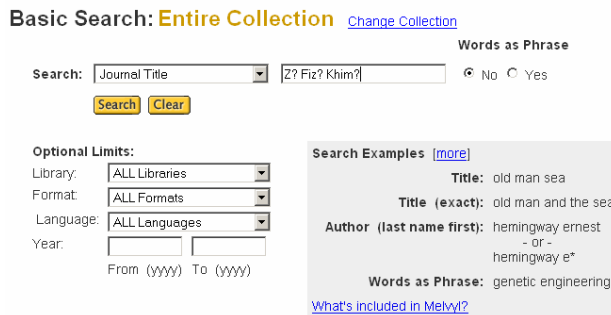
Basic Search: Entire Collection Change Collection

Words as Phrase

Search: Journal Title Z? Fiz? Khim? No Yes

Search Clear

Optional Limits:

Library: ALL Libraries

Format: ALL Formats

Language: ALL Languages

Year:

From (yyyy) To (yyyy)

Search Examples [more]

Title: old man sea

Title (exact): old man and the sea

Author (last name first): hemingway ernest
- or -
hemingway e*

Words as Phrase: genetic engineering

What's included in Melvyl?